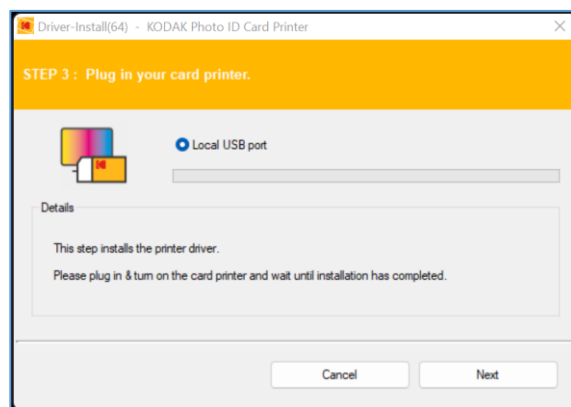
Driver-Install(64) - KODAK Photo ID Card Printer

STEP 3 : Plug in your card printer.

Local USB port

Details

This step installs the printer driver.

Please plug in & turn on the card printer and wait until installation has completed.

Cancel

Next